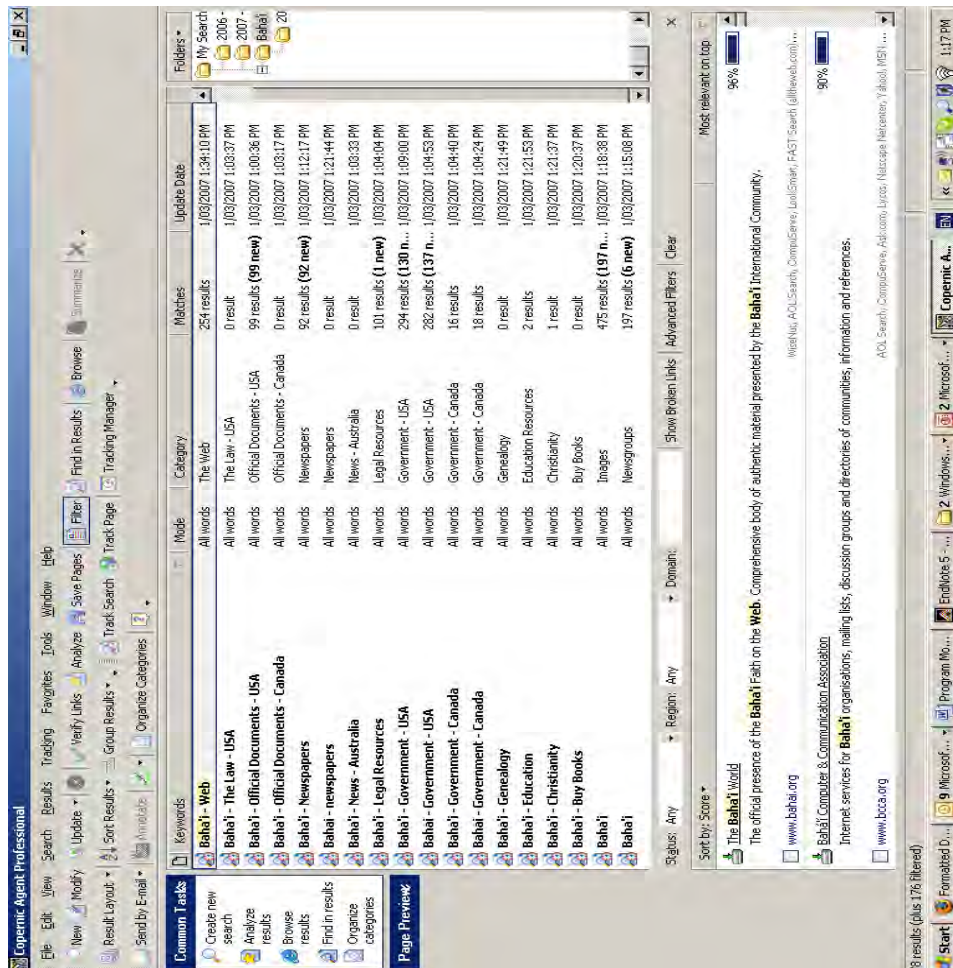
Copernic Agent Professional

File Edit View Search Results Tracking Favorites Tools Window Help

New Modify Update Verify Links Analyze Save Pages Filter Find in Results Browse Summarize

Result Layout Sort Results Group Results Track Search Track Page Tracking Manager

Send by E-mail Annotate Organize Categories

Common Tasks
Create new search
Analyze results
Browse results
Find in results
Organize categories

Page Preview

| Keywords | Mode | Category | Matches | Update Date |
|---|---|---|---|---|
| Baha'i - Web | All words | The Web | 254 results | 1/03/2007 1:34:10 PM |
| Baha'i - The Law - USA | All words | The Law - USA | 0 result | 1/03/2007 1:03:37 PM |
| Baha'i - Official Documents - USA | All words | Official Documents - USA | 99 results (99 new) | 1/03/2007 1:00:36 PM |
| Baha'i - Official Documents - Canada | All words | Official Documents - Canada | 0 result | 1/03/2007 1:03:17 PM |
| Baha'i - Newspapers | All words | Newspapers | 92 results (92 new) | 1/03/2007 1:12:17 PM |
| Bahai - newspapers | All words | Newspapers | 0 result | 1/03/2007 1:21:44 PM |
| Baha'i - News - Australia | All words | News - Australia | 0 result | 1/03/2007 1:03:33 PM |
| Baha'i - Legal Resources | All words | Legal Resources | 101 results (1 new) | 1/03/2007 1:04:04 PM |
| Baha'i - Government - USA | All words | Government - USA | 294 results (130 n... | 1/03/2007 1:09:00 PM |
| Bahai - Government - USA | All words | Government - USA | 282 results (137 n... | 1/03/2007 1:04:53 PM |
| Baha'i - Government - Canada | All words | Government - Canada | 16 results | 1/03/2007 1:04:40 PM |
| Bahai - Government - Canada | All words | Government - Canada | 18 results | 1/03/2007 1:04:24 PM |
| Baha'i - Genealogy | All words | Genealogy | 0 result | 1/03/2007 1:21:49 PM |
| Baha'i - Education | All words | Education Resources | 2 results | 1/03/2007 1:21:53 PM |
| Baha'i - Christianity | All words | Christianity | 1 result | 1/03/2007 1:21:37 PM |
| Baha'i - Buy Books | All words | Buy Books | 0 result | 1/03/2007 1:20:37 PM |
| Baha'i | All words | Images | 475 results (197 n... | 1/03/2007 1:18:38 PM |
| Baha'i | All words | Newsgroups | 197 results (6 new) | 1/03/2007 1:15:08 PM |

Status: Any Region: Any Domain: Show Broken Links Advanced Filters Clear

Sort by: Score Most relevant on top

The Bahá'í World 96%
The official presence of the Bahá'í Faith on the Web. Comprehensive body of authentic material presented by the Bahá'í International Community.
www.bahai.org WiseNut, AOL Search, CompuServe, LookSmart, FAST Search (alltheweb.com)...

Bahá'í Computer & Communication Association 90%
Internet services for Bahá'í organisations, mailing lists, discussion groups and directories of communities, information and references.
www.bcca.org AOL Search, CompuServe, Ask.com, Lycos, Netscape Netcenter, Yahoo!, MSN ...

Folders
My Search
2006
2007
Baha'i
20

8 results (plus 176 filtered)

Start Formatted D... 9 Microsof... Program Mo... EndNote 5 - ... 2 Windows... 2 Microsof... Copernic A... EN 1:17 PM